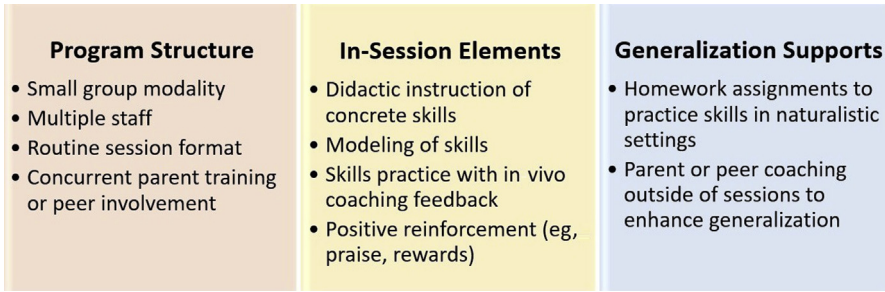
**Program Structure**

- Small group modality
- Multiple staff
- Routine session format
- Concurrent parent training or peer involvement

**In-Session Elements**

- Didactic instruction of concrete skills
- Modeling of skills
- Skills practice with in vivo coaching feedback
- Positive reinforcement (eg, praise, rewards)

**Generalization Supports**

- Homework assignments to practice skills in naturalistic settings
- Parent or peer coaching outside of sessions to enhance generalization